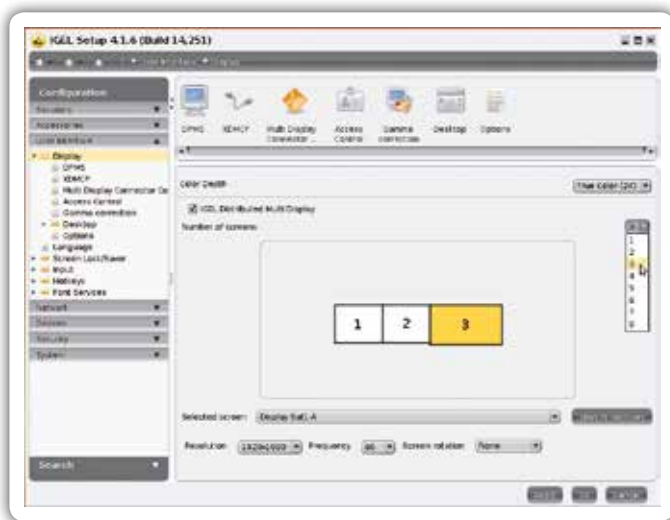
IGEL Setup 4.1.6 (Build 14,251)

Configuration

Sessions

Accessories

User Interface

Display

DPMS

XDMCP

Multi Display Connector Co

Access Control

Gamma correction

Desktop

Options

Language

Screen Lock/Saver

Input

Hotkeys

Font Services

Network

Devices

Security

System

Search

DPMS

XDMCP

Multi Display Connector ...

Access Control

Gamma correction

Desktop

Options

Color Depth

True color (24)

IGEL Distributed Multi Display

Number of screens:

1

2

3

4

5

6

7

8

1

2

3

Selected screen: Display 0:0, A

Resolution: 1920x1080 Frequency: 60 Screen rotation: None

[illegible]

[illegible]

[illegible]

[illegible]